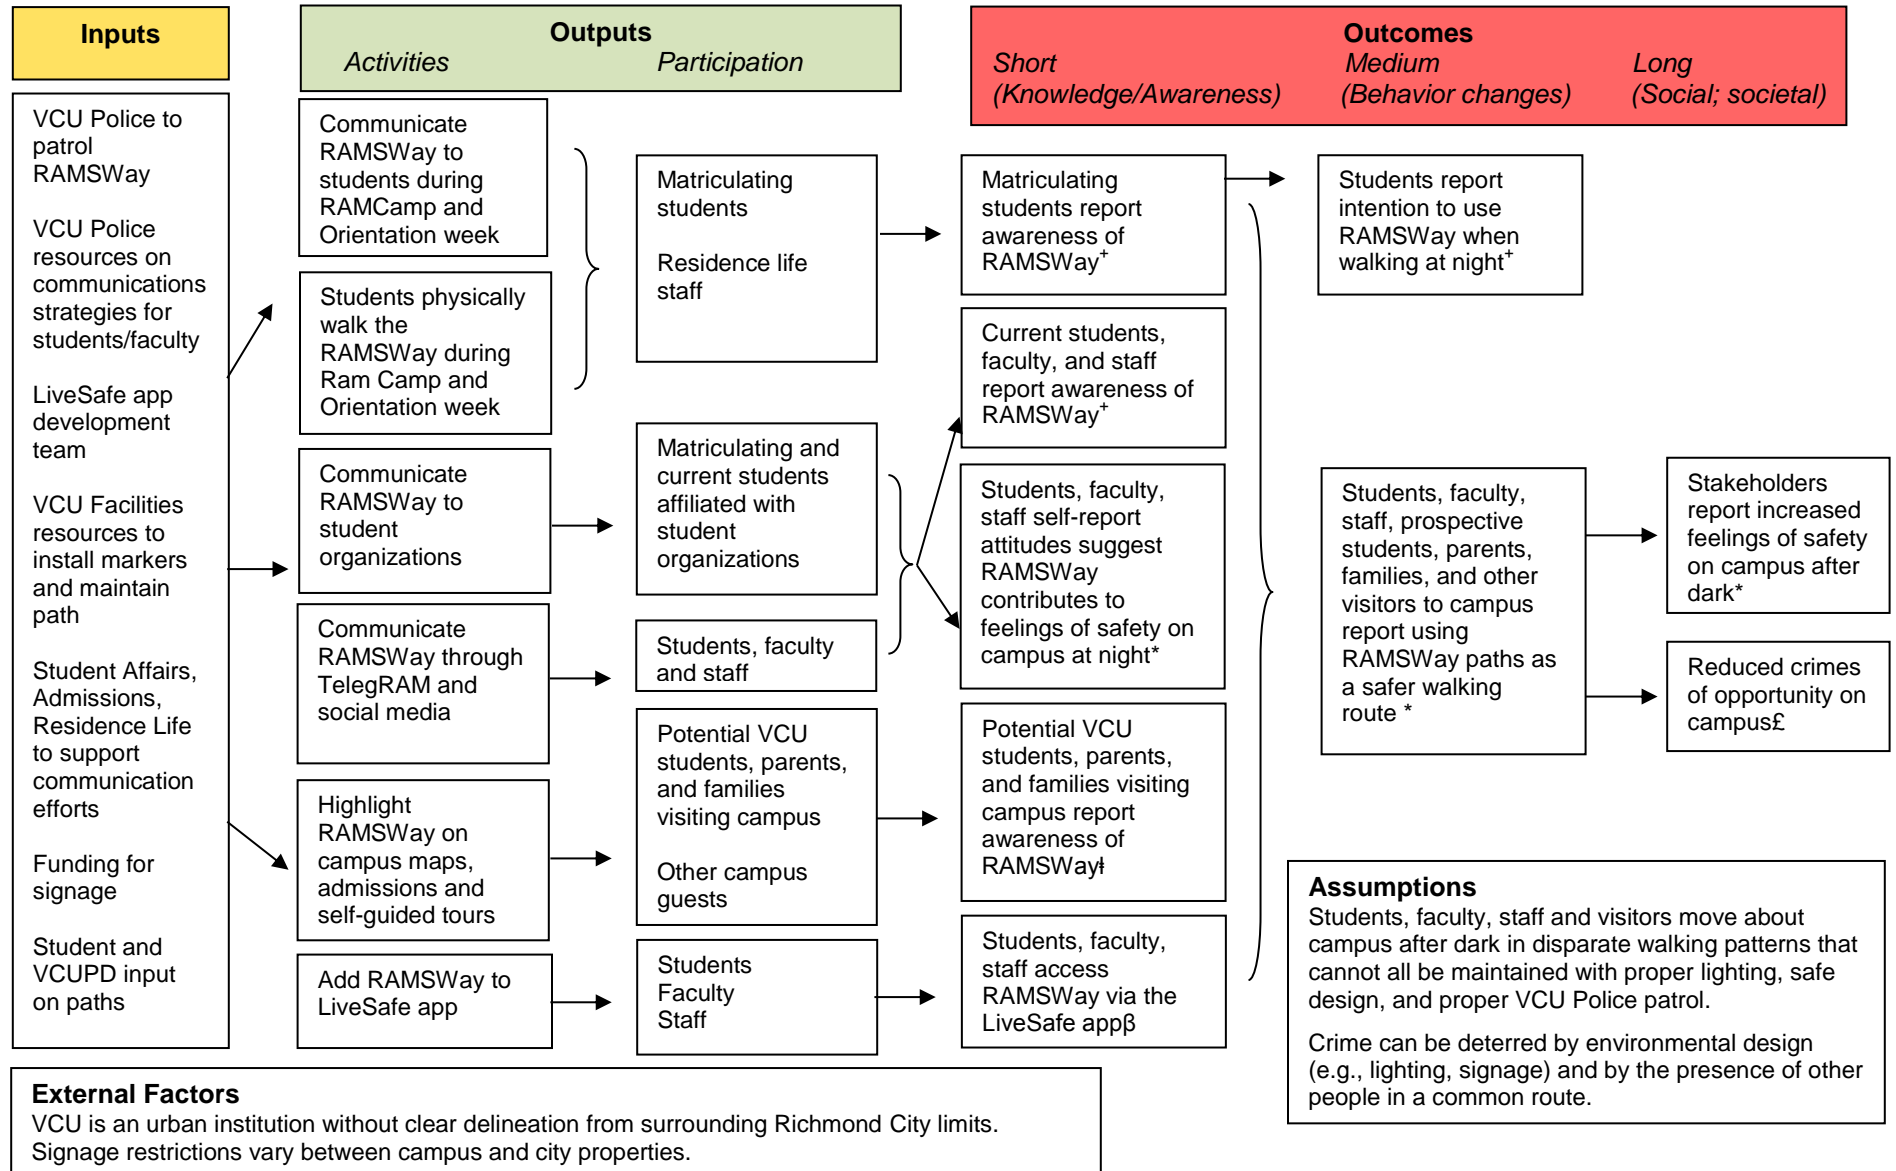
Inputs

Outputs
Activities Participation

Outcomes
Short (Knowledge/Awareness)
Medium (Behavior changes)
Long (Social; societal)

VCU Police to patrol RAMSWay

VCU Police resources on communications strategies for students/faculty

LiveSafe app development team

VCU Facilities resources to install markers and maintain path

Student Affairs, Admissions, Residence Life to support communication efforts

Funding for signage

Student and VCUPD input on paths

Communicate RAMSWay to students during RAMCamp and Orientation week

Students physically walk the RAMSWay during Ram Camp and Orientation week

Communicate RAMSWay to student organizations

Communicate RAMSWay through TelegRAM and social media

Highlight RAMSWay on campus maps, admissions and self-guided tours

Add RAMSWay to LiveSafe app

Matriculating students

Residence life staff

Matriculating and current students affiliated with student organizations

Students, faculty and staff

Potential VCU students, parents, and families visiting campus

Other campus guests

Students
Faculty
Staff

Matriculating students report awareness of RAMSWay$^+$

Current students, faculty, and staff report awareness of RAMSWay$^+$

Students, faculty, staff self-report attitudes suggest RAMSWay contributes to feelings of safety on campus at night*

Potential VCU students, parents, and families visiting campus report awareness of RAMSWaył

Students, faculty, staff access RAMSWay via the LiveSafe appβ

Students report intention to use RAMSWay when walking at night$^+$

Students, faculty, staff, prospective students, parents, families, and other visitors to campus report using RAMSWay paths as a safer walking route *

Stakeholders report increased feelings of safety on campus after dark*

Reduced crimes of opportunity on campus£

Assumptions
Students, faculty, staff and visitors move about campus after dark in disparate walking patterns that cannot all be maintained with proper lighting, safe design, and proper VCU Police patrol.

Crime can be deterred by environmental design (e.g., lighting, signage) and by the presence of other people in a common route.

External Factors
VCU is an urban institution without clear delineation from surrounding Richmond City limits. Signage restrictions vary between campus and city properties.